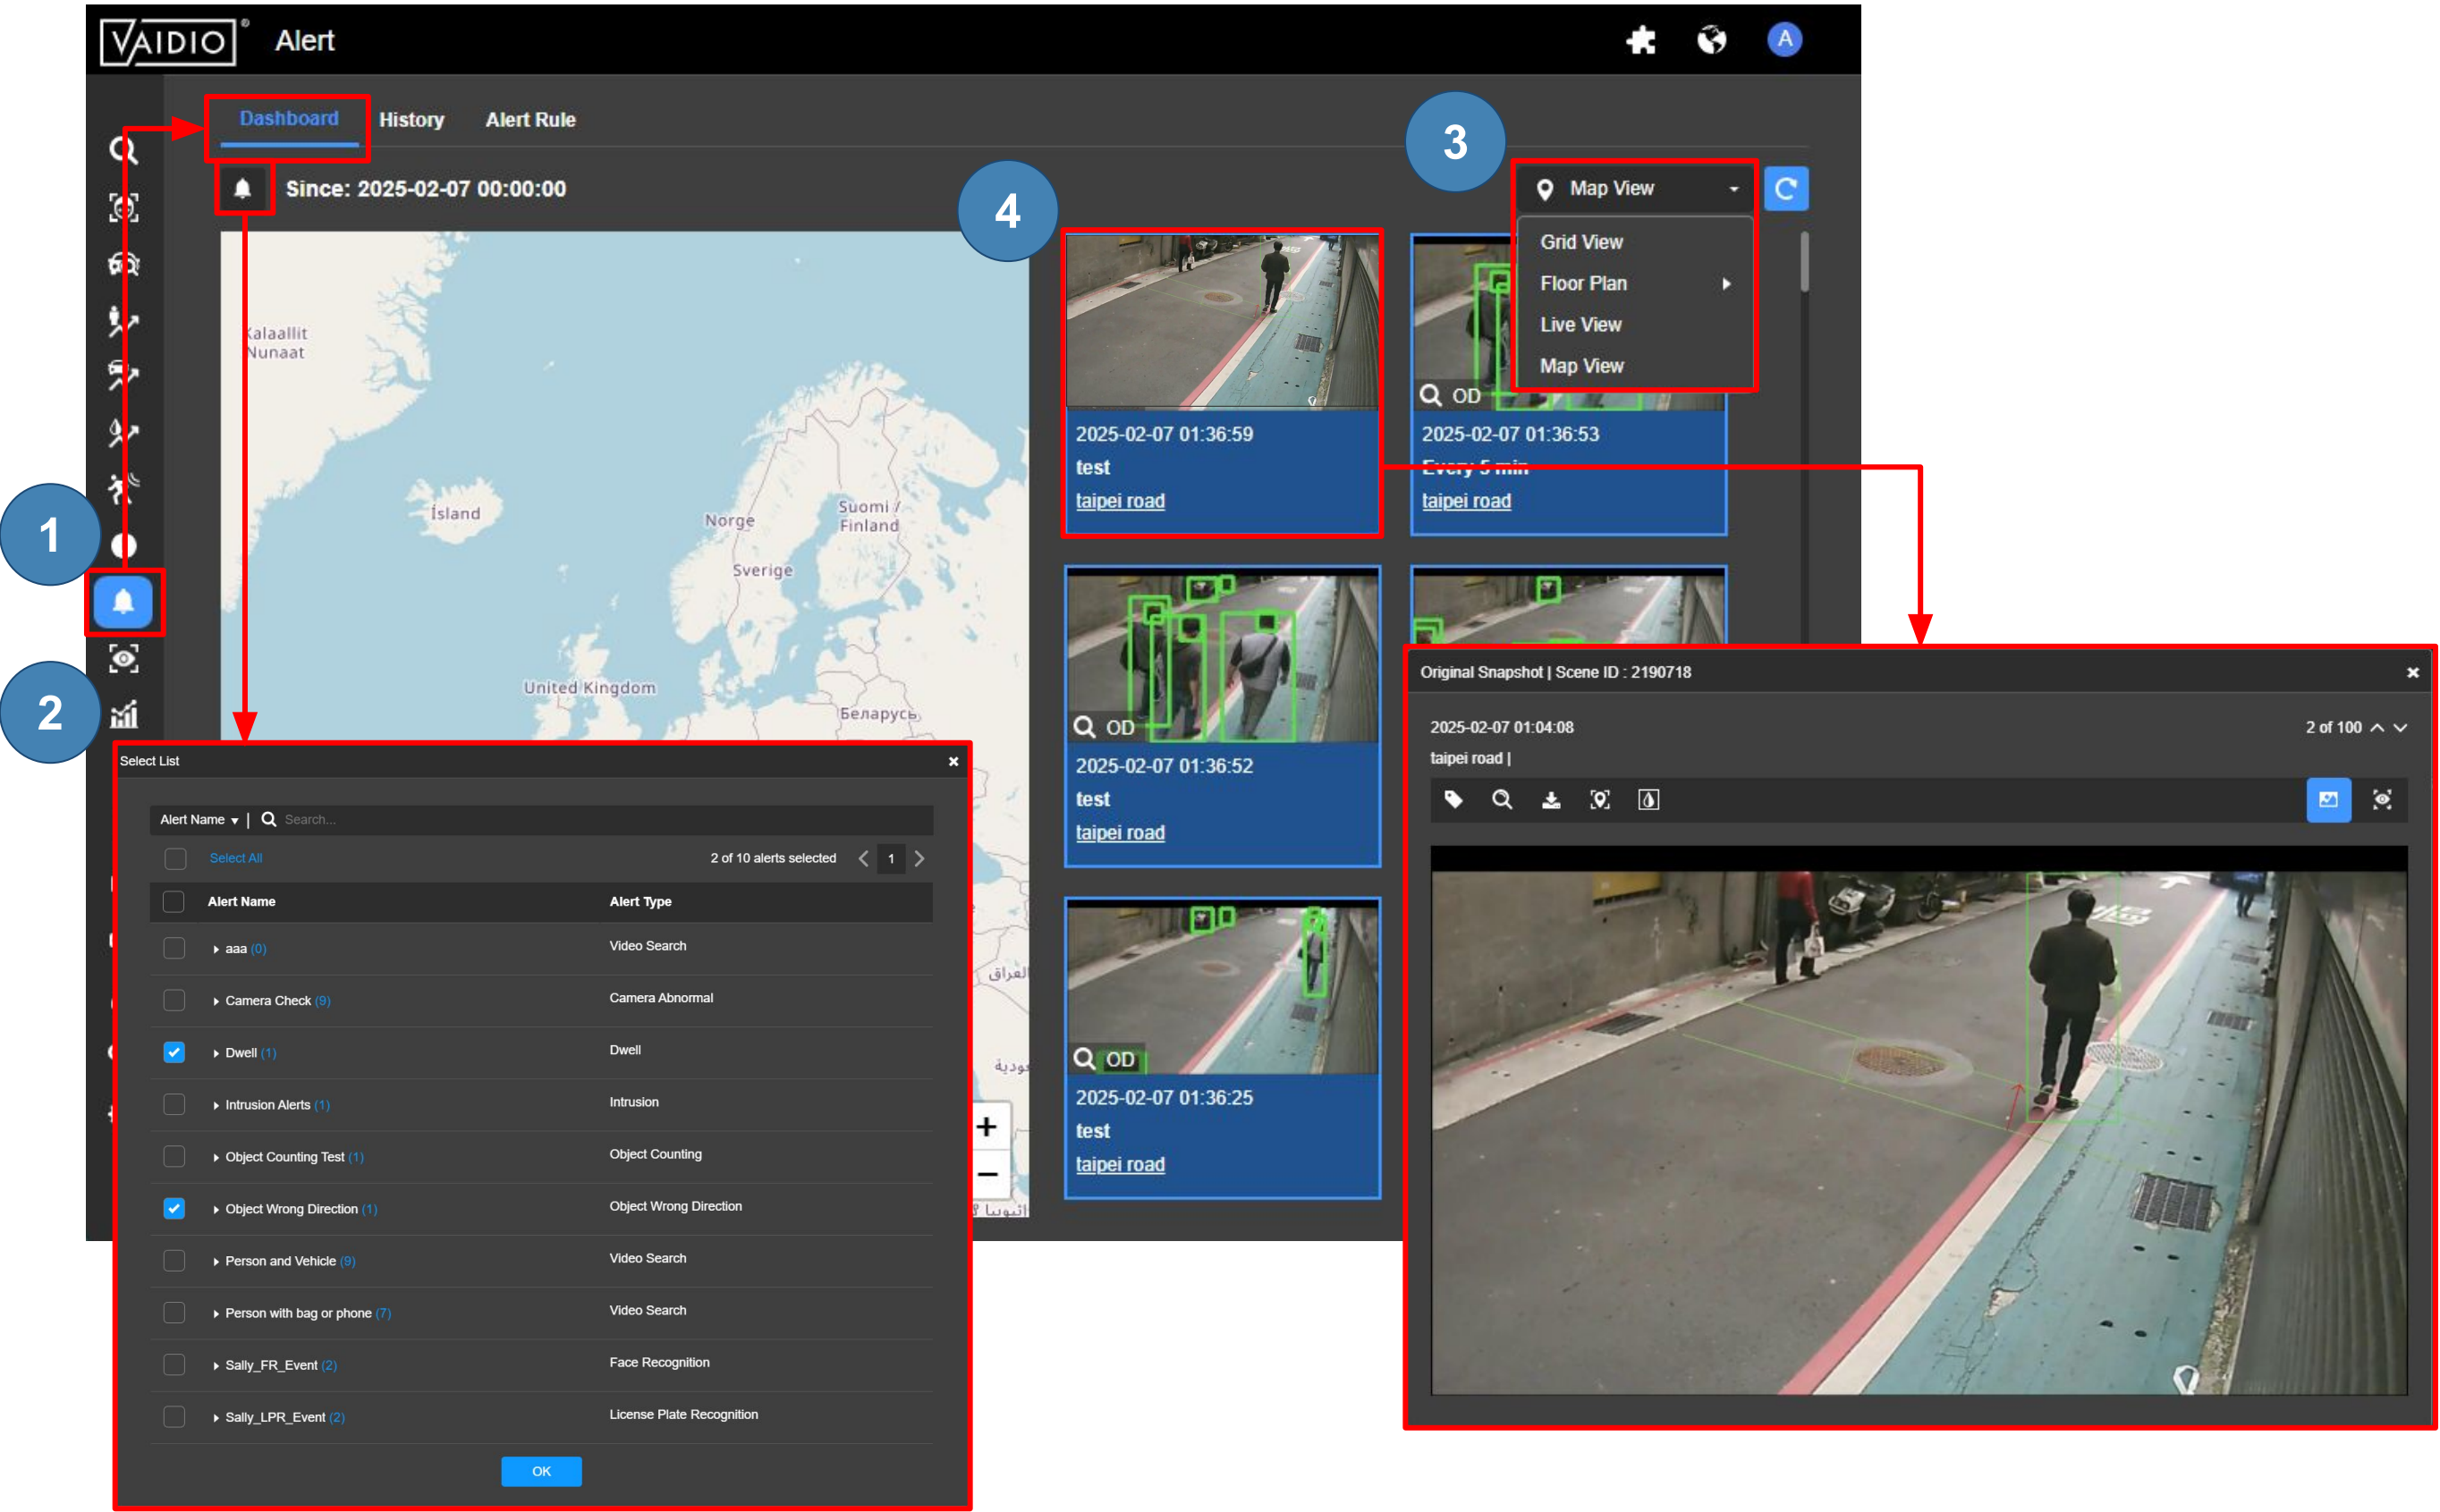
VAIDIO Alert

A

Dashboard History Alert Rule

3

Map View

Grid View
Floor Plan
Live View
Map View

4

Since: 2025-02-07 00:00:00

Kalaallit Nunaat
Ísland
Norge
Suomi / Finland
Sverige
United Kingdom
Беларусь

2025-02-07 01:36:59
test
taipei road

OD
2025-02-07 01:36:53
Every 5 min
taipei road

OD
2025-02-07 01:36:52
test
taipei road

OD
2025-02-07 01:36:25
test
taipei road

1

2

Select List

Alert Name | Search...

Select All 2 of 10 alerts selected 1

| | Alert Name | Alert Type |
|---|---|---|
| | aaa (0) | Video Search |
| | Camera Check (9) | Camera Abnormal |
| ✓ | Dwell (1) | Dwell |
| | Intrusion Alerts (1) | Intrusion |
| | Object Counting Test (1) | Object Counting |
| ✓ | Object Wrong Direction (1) | Object Wrong Direction |
| | Person and Vehicle (9) | Video Search |
| | Person with bag or phone (7) | Video Search |
| | Sally_FR_Event (2) | Face Recognition |
| | Sally_LPR_Event (2) | License Plate Recognition |

OK

Original Snapshot | Scene ID : 2190718

2025-02-07 01:04:08
taipei road |
2 of 100